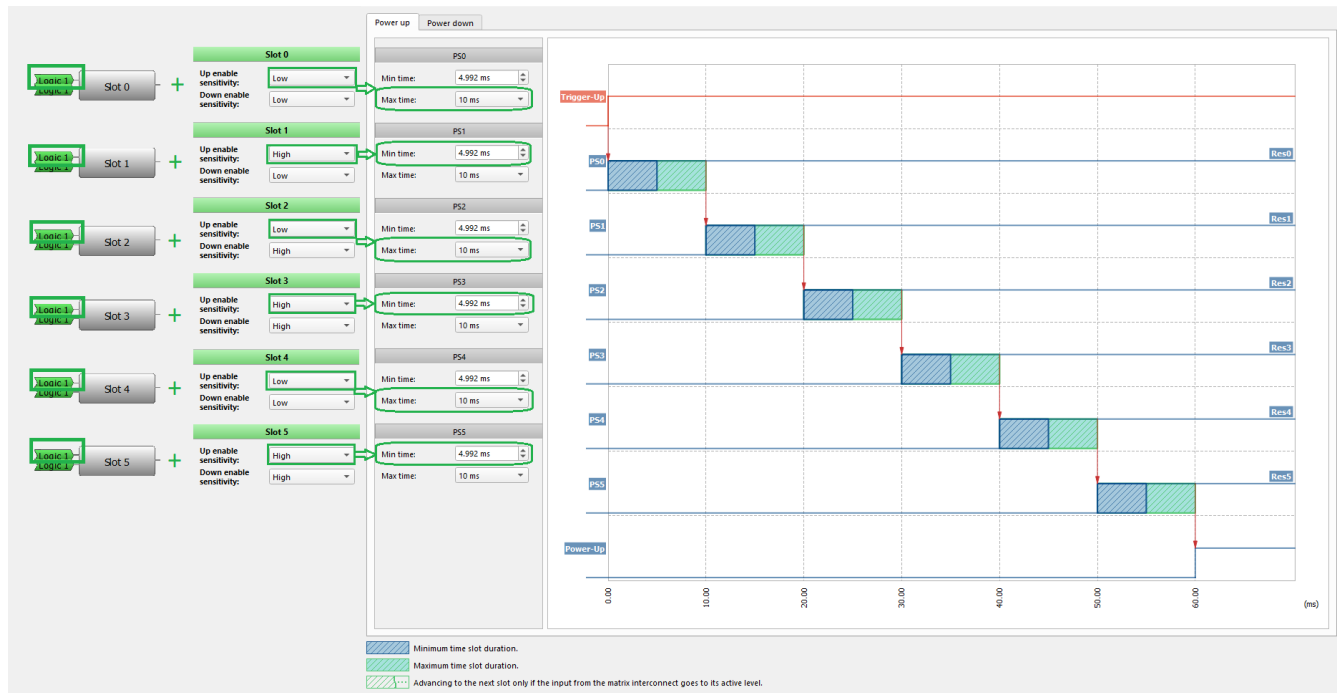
Power up | Power down

Logic 1
Logic 1
Slot 0
+
Slot 0
Up enable sensitivity: Low
Down enable sensitivity: Low

PS0
Min time: 4.992 ms
Max time: 10 ms

Logic 1
Logic 1
Slot 1
+
Slot 1
Up enable sensitivity: High
Down enable sensitivity: Low

PS1
Min time: 4.992 ms
Max time: 10 ms

Logic 1
Logic 1
Slot 2
+
Slot 2
Up enable sensitivity: Low
Down enable sensitivity: High

PS2
Min time: 4.992 ms
Max time: 10 ms

Logic 1
Logic 1
Slot 3
+
Slot 3
Up enable sensitivity: High
Down enable sensitivity: High

PS3
Min time: 4.992 ms
Max time: 10 ms

Logic 1
Logic 1
Slot 4
+
Slot 4
Up enable sensitivity: Low
Down enable sensitivity: Low

PS4
Min time: 4.992 ms
Max time: 10 ms

Logic 1
Logic 1
Slot 5
+
Slot 5
Up enable sensitivity: High
Down enable sensitivity: High

PS5
Min time: 4.992 ms
Max time: 10 ms

Trigger-Up
PS0
Res0
PS1
Res1
PS2
Res2
PS3
Res3
PS4
Res4
PS5
Res5
Power-Up
0.00
10.00
20.00
30.00
40.00
50.00
60.00
(ms)

Minimum time slot duration.
Maximum time slot duration.
Advancing to the next slot only if the input from the matrix interconnect goes to its active level.